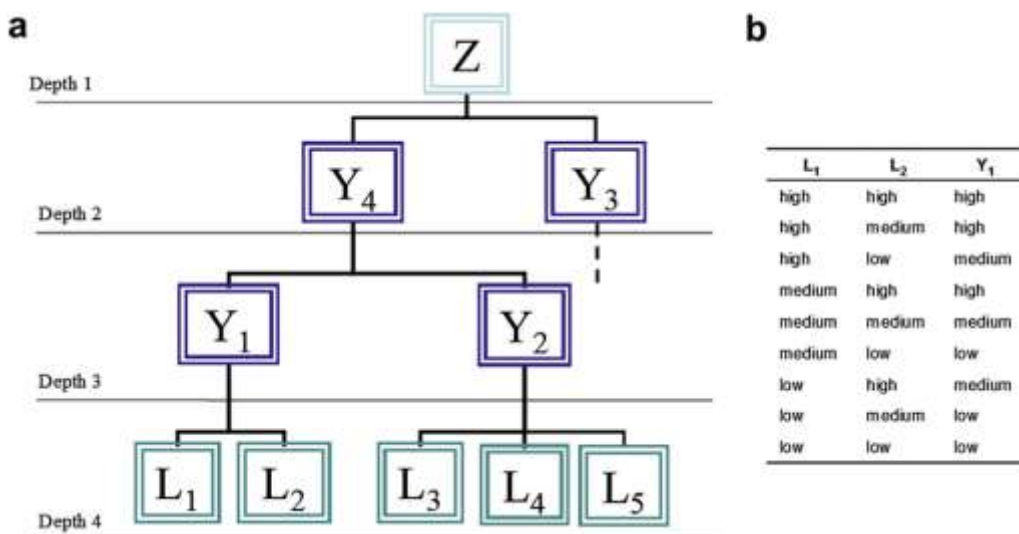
a

Z

Depth 1

$Y_4$ $Y_3$

Depth 2

$Y_1$ $Y_2$

Depth 3

$L_1$ $L_2$ $L_3$ $L_4$ $L_5$

Depth 4

b

| $L_1$ | $L_2$ | $Y_1$ |
|---|---|---|
| high | high | high |
| high | medium | high |
| high | low | medium |
| medium | high | high |
| medium | medium | medium |
| medium | low | low |
| low | high | medium |
| low | medium | low |
| low | low | low |